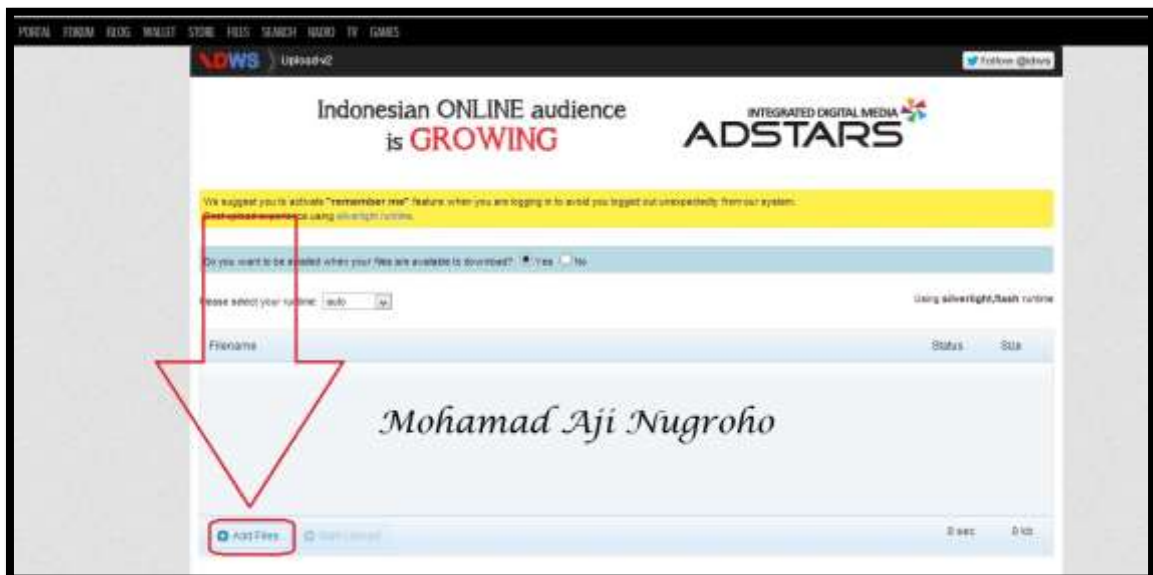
PORTAL FORUM BLOG WALLET STORE FILES SEARCH RADIO TV GAMES

IDWS Uploadv2

Follow @idws

Indonesian ONLINE audience is GROWING

INTEGRATED DIGITAL MEDIA ADSTARS

We suggest you to activate "remember me" feature when you are logging in to avoid you logged out unexpectedly from our system. Best upload experience using silverlight runtime.

Do you want to be emailed when your files are available to download? Yes No

Please select your runtime: auto

Using silverlight/flash runtime

Filename

Status

Size

Mohamad Aji Nugroho

Add Files

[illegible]

0 sec

0 kb